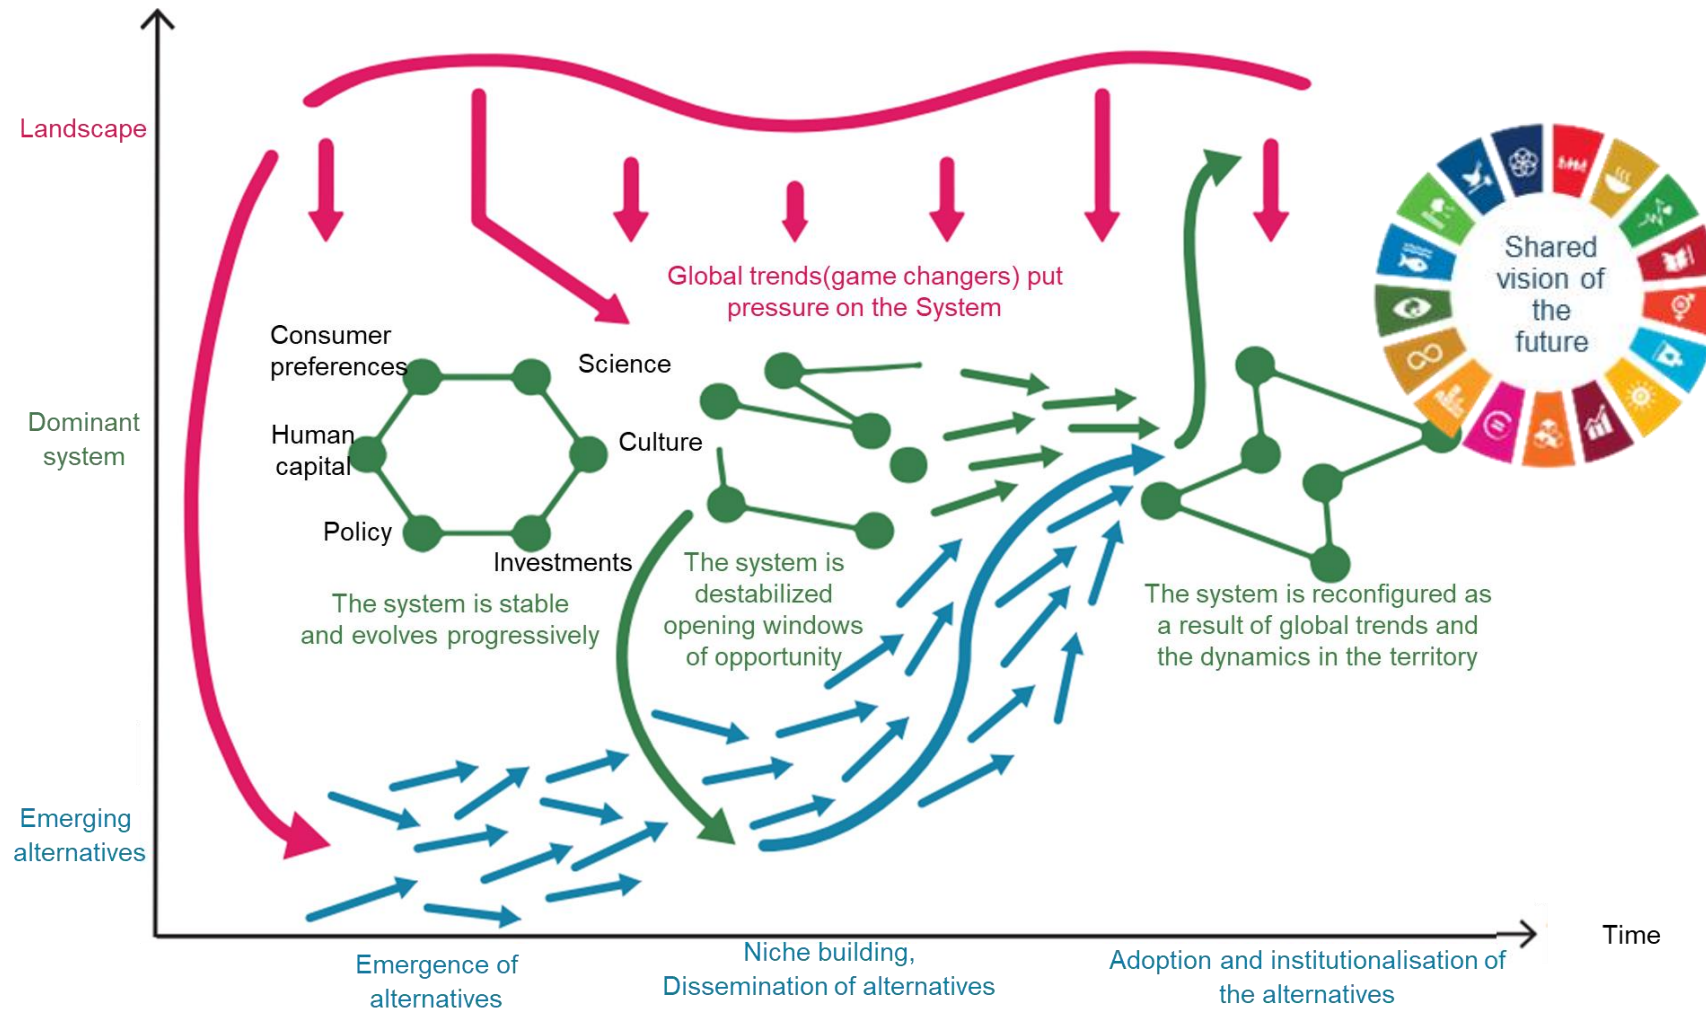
Landscape

Dominant system

Emerging alternatives

Global trends(game changers) put pressure on the System

Consumer preferences

Science

Human capital

Culture

Policy

Investments

The system is stable and evolves progressively

The system is destabilized opening windows of opportunity

The system is reconfigured as a result of global trends and the dynamics in the territory

Shared vision of the future

Time

Emergence of alternatives

Niche building, Dissemination of alternatives

Adoption and institutionalisation of the alternatives